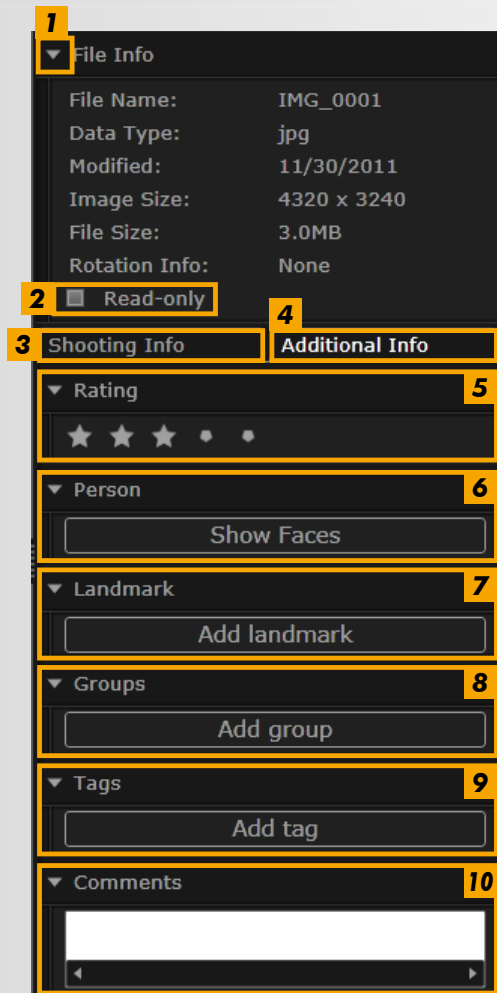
1
File Info

File Name: IMG_0001
Data Type: jpg
Modified: 11/30/2011
Image Size: 4320 x 3240
File Size: 3.0MB
Rotation Info: None

2 Read-only

3 Shooting Info

4 Additional Info

Rating 5

Person 6

Show Faces

Landmark 7

Add landmark

Groups 8

Add group

Tags 9

Add tag

Comments 10